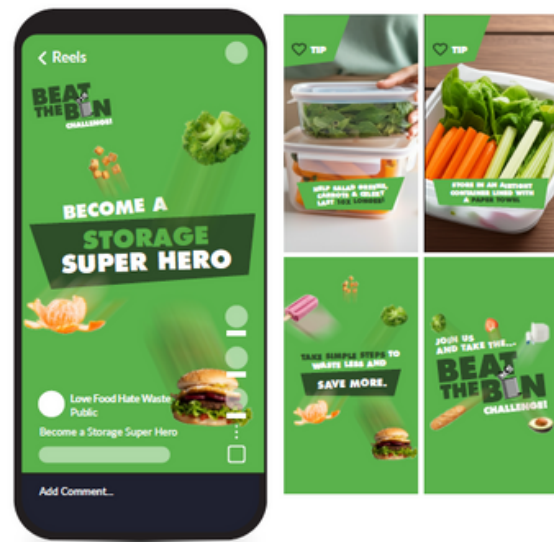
< Reels

BEAT THE BIN CHALLENGE!

BECOME A STORAGE SUPER HERO

Love Food Hate Waste
Public

Become a Storage Super Hero

Add Comment...

TIP

HELP SALAD GREENS, CARROTS & CELERY LAST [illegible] LONGER!

TIP

STORE IN AN AIRTIGHT CONTAINER LINED WITH A PAPER TOWEL

TAKE SIMPLE STEPS TO WASTE LESS AND

SAVE MORE.

JOIN US AND TAKE THE...

BEAT THE BIN CHALLENGE!